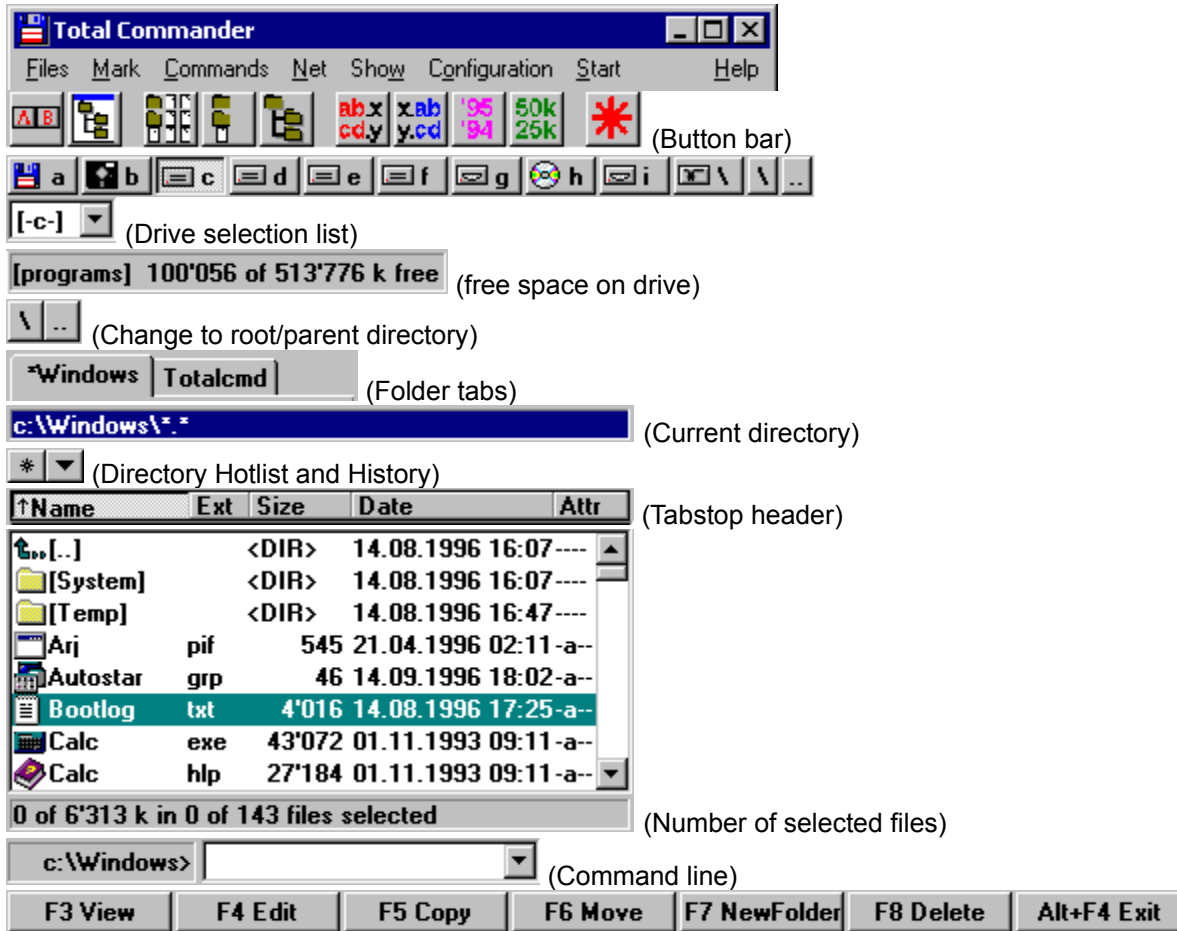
Total Commander

Files Mark Commands Net Show Configuration Start Help

ab.x cd.y x.ab y.cd '95 '94 50k 25k (Button bar)

a b c d e f g h i \ \ ..

[-c-] (Drive selection list)

[programs] 100'056 of 513'776 k free (free space on drive)

\ .. (Change to root/parent directory)

*Windows | Totalcmd (Folder tabs)

c:\Windows\*.* (Current directory)

* (Directory Hotlist and History)

| ↑Name | Ext | Size | Date | Attr |
|---|---|---|---|---|
| [..] | | <DIR> | 14.08.1996 16:07 | ---- |
| [System] | | <DIR> | 14.08.1996 16:07 | ---- |
| [Temp] | | <DIR> | 14.08.1996 16:47 | ---- |
| Arj | pif | 545 | 21.04.1996 02:11 | -a-- |
| Autostar | grp | 46 | 14.09.1996 18:02 | -a-- |
| Bootlog | txt | 4'016 | 14.08.1996 17:25 | -a-- |
| Calc | exe | 43'072 | 01.11.1993 09:11 | -a-- |
| Calc | hlp | 27'184 | 01.11.1993 09:11 | -a-- |

(Tabstop header)

0 of 6'313 k in 0 of 143 files selected (Number of selected files)

c:\Windows> (Command line)

F3 View | F4 Edit | F5 Copy | F6 Move | F7 NewFolder | F8 Delete | Alt+F4 Exit